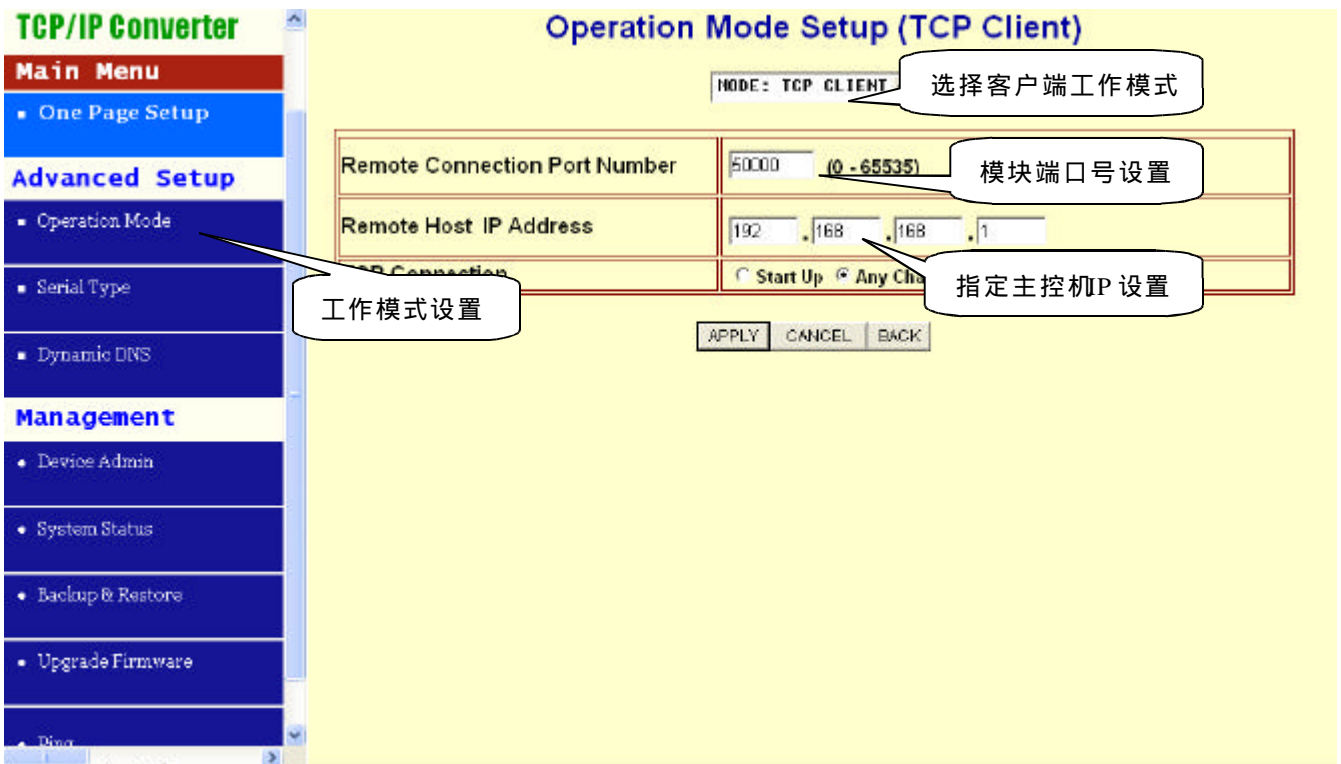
TCP/IP Converter

Main Menu

• One Page Setup

Advanced Setup

• Operation Mode

• Serial Type

• Dynamic DNS

Management

• Device Admin

• System Status

• Backup & Restore

• Upgrade Firmware

• Ping

Operation Mode Setup (TCP Client)

MODE: TCP CLIENT

选择客户端工作模式

| Remote Connection Port Number | 50000 (0 - 65535) |
|---|---|
| Remote Host IP Address | 192 . 168 . 168 . 1 |
| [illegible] Connection | ○ Start Up ◉ Any Cha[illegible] |

模块端口号设置

指定主控机IP 设置

工作模式设置

APPLY CANCEL BACK